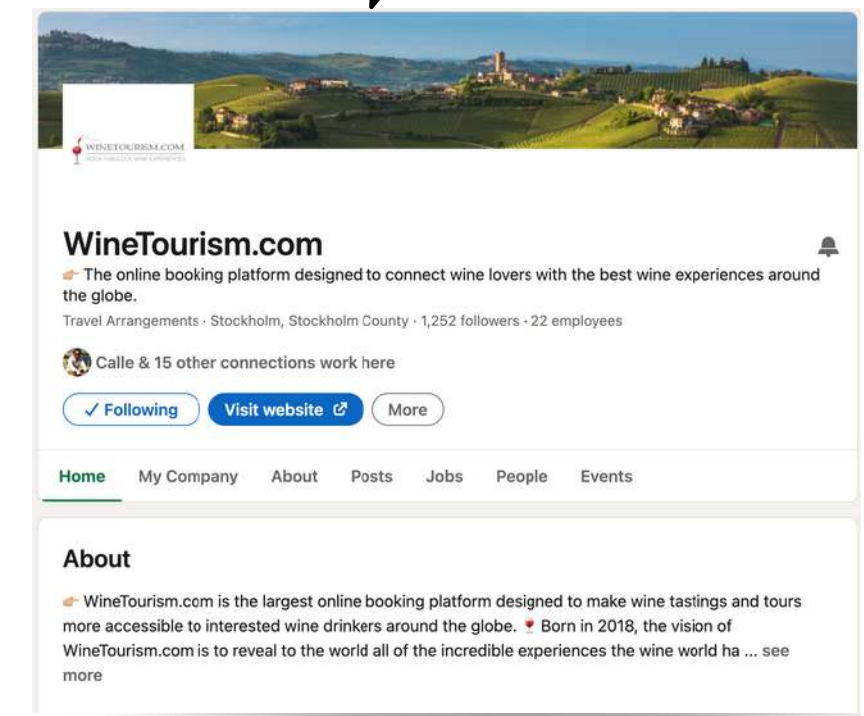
WINETOURISM.COM
BOOK FABULOUS WINE EXPERIENCES

WineTourism.com

👉 The online booking platform designed to connect wine lovers with the best wine experiences around the globe.

Travel Arrangements · Stockholm, Stockholm County · 1,252 followers · 22 employees

Calle & 15 other connections work here

✓ Following Visit website More

Home My Company About Posts Jobs People Events

About

👉 WineTourism.com is the largest online booking platform designed to make wine tastings and tours more accessible to interested wine drinkers around the globe. 🍷 Born in 2018, the vision of WineTourism.com is to reveal to the world all of the incredible experiences the wine world ha ... see more